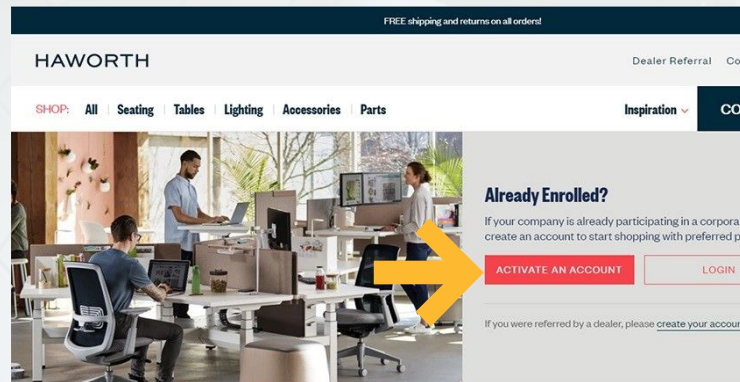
FREE shipping and returns on all orders!

HAWORTH

Dealer Referral Co

SHOP: All | Seating | Tables | Lighting | Accessories | Parts

Inspiration

CO

Already Enrolled?

If your company is already participating in a corpora create an account to start shopping with preferred p

ACTIVATE AN ACCOUNT

LOGIN

If you were referred by a dealer, please create your accou